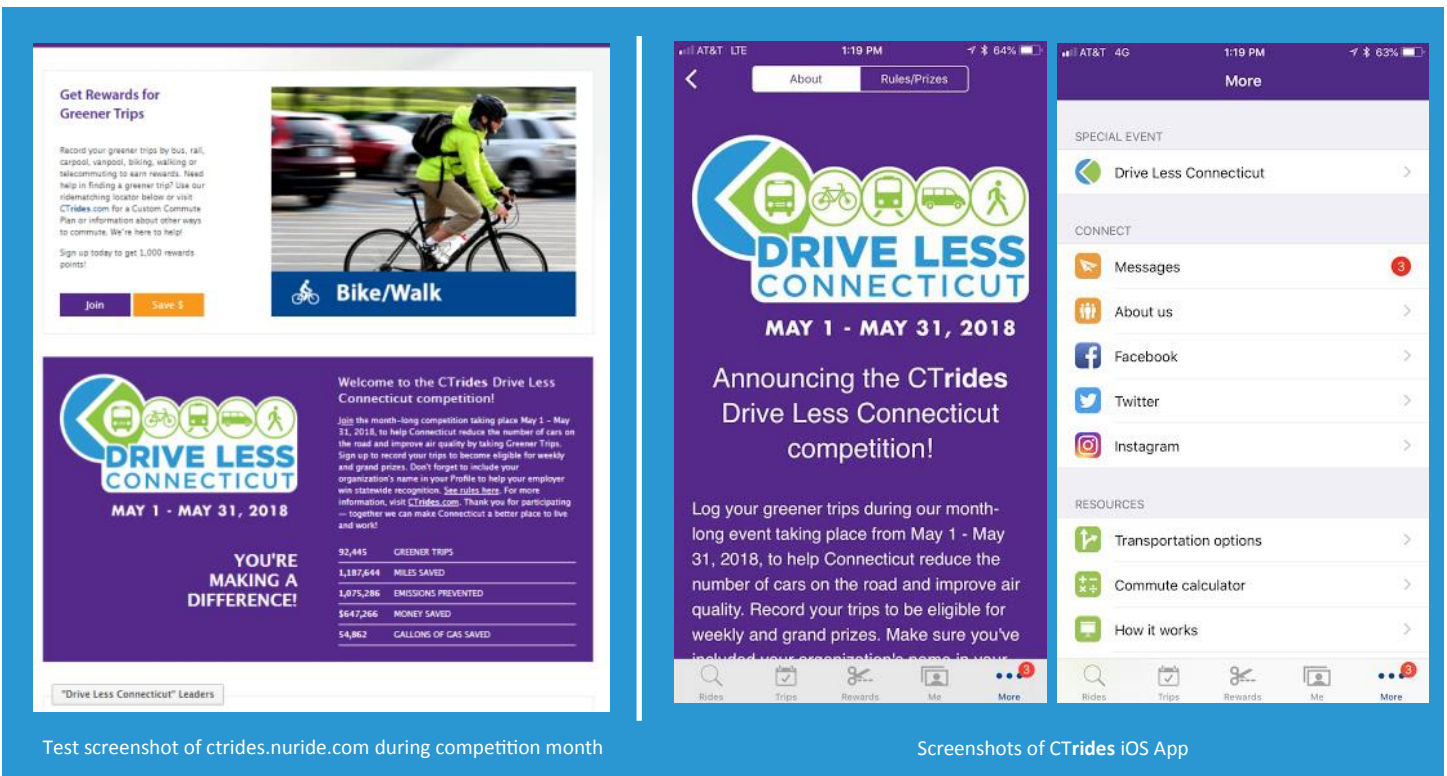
Get Rewards for Greener Trips

Record your greener trips by bus, rail, carpool, vanpool, biking, walking or telecommuting to earn rewards. Need help in finding a greener trip? Use our ridematching locator below or visit CTrides.com for a Custom Commute Plan or information about other ways to commute. We're here to help!

Sign up today to get 1,000 rewards points!

Join Save $

Bike/Walk

DRIVE LESS CONNECTICUT
MAY 1 - MAY 31, 2018

YOU'RE MAKING A DIFFERENCE!

Welcome to the CTrides Drive Less Connecticut competition!

Join the month-long competition taking place May 1 – May 31, 2018, to help Connecticut reduce the number of cars on the road and improve air quality by taking Greener Trips. Sign up to record your trips to become eligible for weekly and grand prizes. Don't forget to include your organization's name in your Profile to help your employer win statewide recognition. See rules here. For more information, visit CTrides.com. Thank you for participating — together we can make Connecticut a better place to live and work!

| | |
|---|---|
| 92,445 | GREENER TRIPS |
| 1,187,644 | MILES SAVED |
| 1,075,286 | EMISSIONS PREVENTED |
| \$647,266 | MONEY SAVED |
| 54,862 | GALLONS OF GAS SAVED |

"Drive Less Connecticut" Leaders

Test screenshot of ctrides.nuride.com during competition month

AT&T LTE 1:19 PM 64%
About Rules/Prizes

DRIVE LESS CONNECTICUT
MAY 1 - MAY 31, 2018

Announcing the CTrides Drive Less Connecticut competition!

Log your greener trips during our month-long event taking place from May 1 - May 31, 2018, to help Connecticut reduce the number of cars on the road and improve air quality. Record your trips to be eligible for weekly and grand prizes. Make sure you've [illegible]

Rides Trips Rewards Me 3 More

AT&T 4G 1:19 PM 63%
More

SPECIAL EVENT
Drive Less Connecticut

CONNECT
Messages 3
About us
Facebook
Twitter
Instagram

RESOURCES
Transportation options
Commute calculator
How it works

Rides Trips Rewards Me 3 More

Screenshots of CTrides iOS App